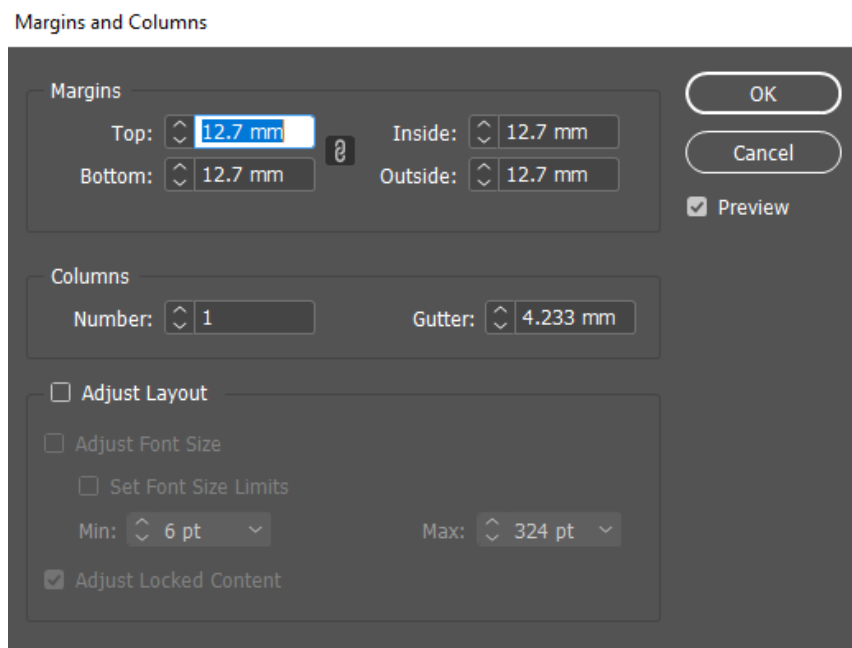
Margins and Columns

Margins

Top: 12.7 mm

Bottom: 12.7 mm

Inside: 12.7 mm

Outside: 12.7 mm

OK

Cancel

Preview

Columns

Number: 1

Gutter: 4.233 mm

Adjust Layout

Adjust Font Size

Set Font Size Limits

Min: 6 pt

Max: 324 pt

Adjust Locked Content